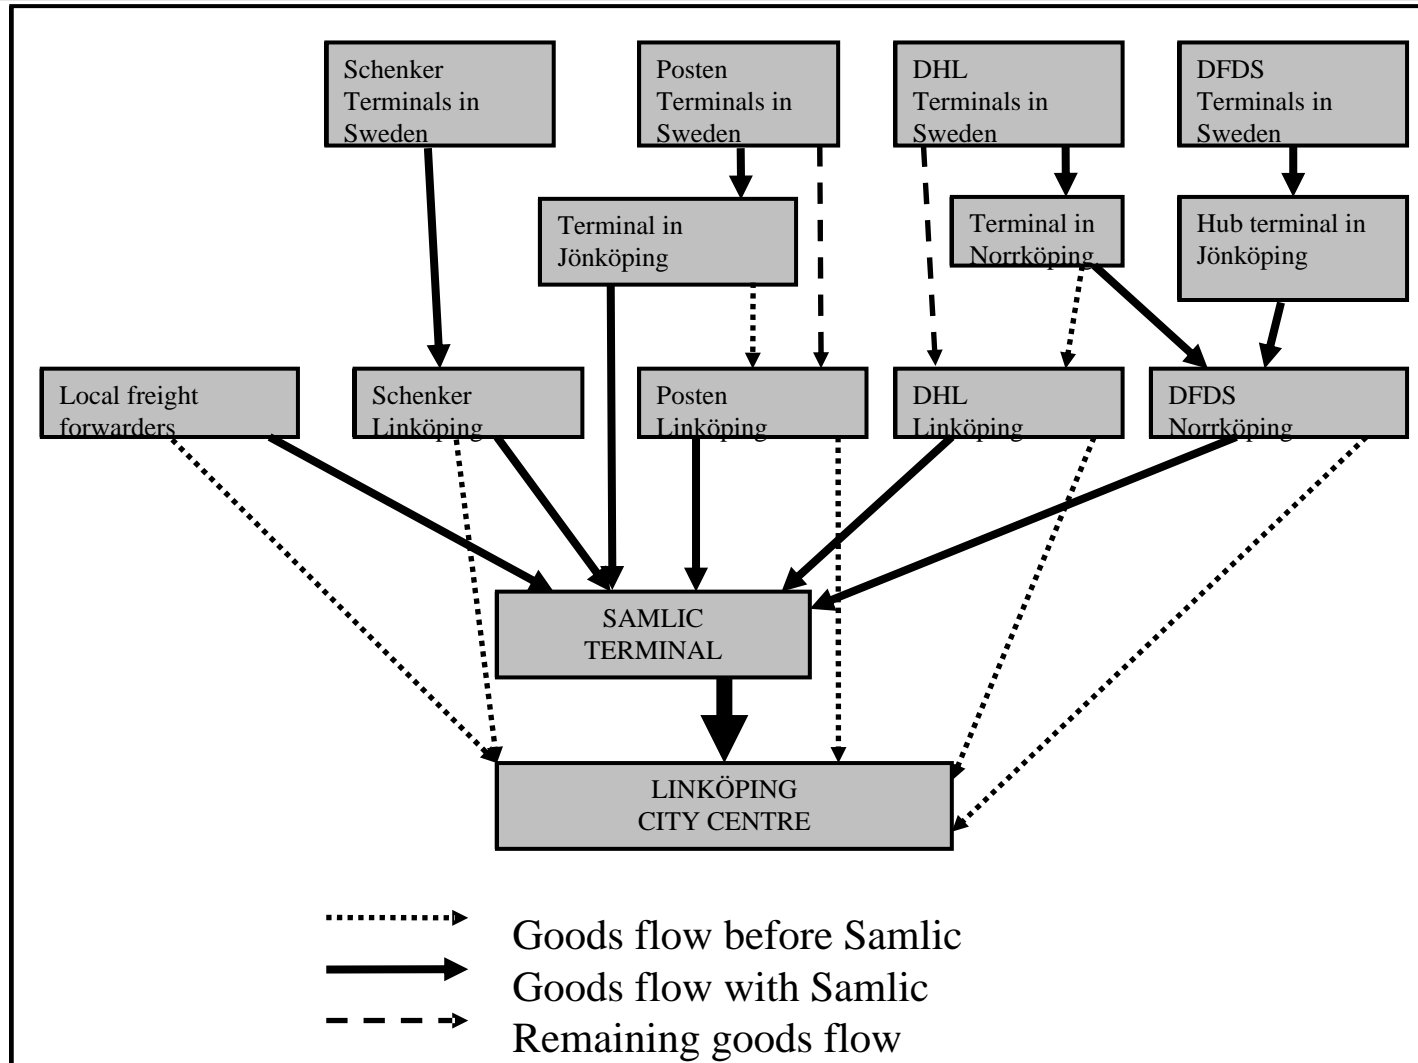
Schenker Terminals in Sweden

Posten Terminals in Sweden

DHL Terminals in Sweden

DFDS Terminals in Sweden

Terminal in Jönköping

Terminal in Norrköping

Hub terminal in Jönköping

Local freight forwarders

Schenker Linköping

Posten Linköping

DHL Linköping

DFDS Norrköping

SAMLIC TERMINAL

LINKÖPING CITY CENTRE

Goods flow before Samlic
Goods flow with Samlic
Remaining goods flow